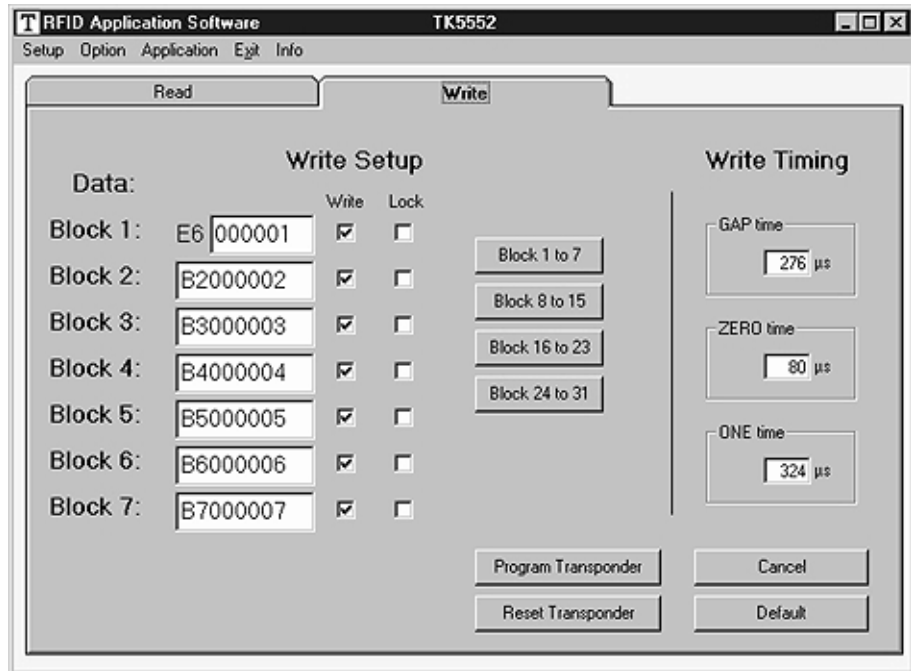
RFID Application Software TK5552

Setup Option Application Exit Info

Read

Write

Write Setup

Data:

Write Lock

Block 1: E6 000001

Block 2: B2000002

Block 3: B3000003

Block 4: B4000004

Block 5: B5000005

Block 6: B6000006

Block 7: B7000007

Block 1 to 7

Block 8 to 15

Block 16 to 23

Block 24 to 31

Write Timing

GAP time

276 µs

ZERO time

80 µs

ONE time

324 µs

Program Transponder

Cancel

Reset Transponder

Default